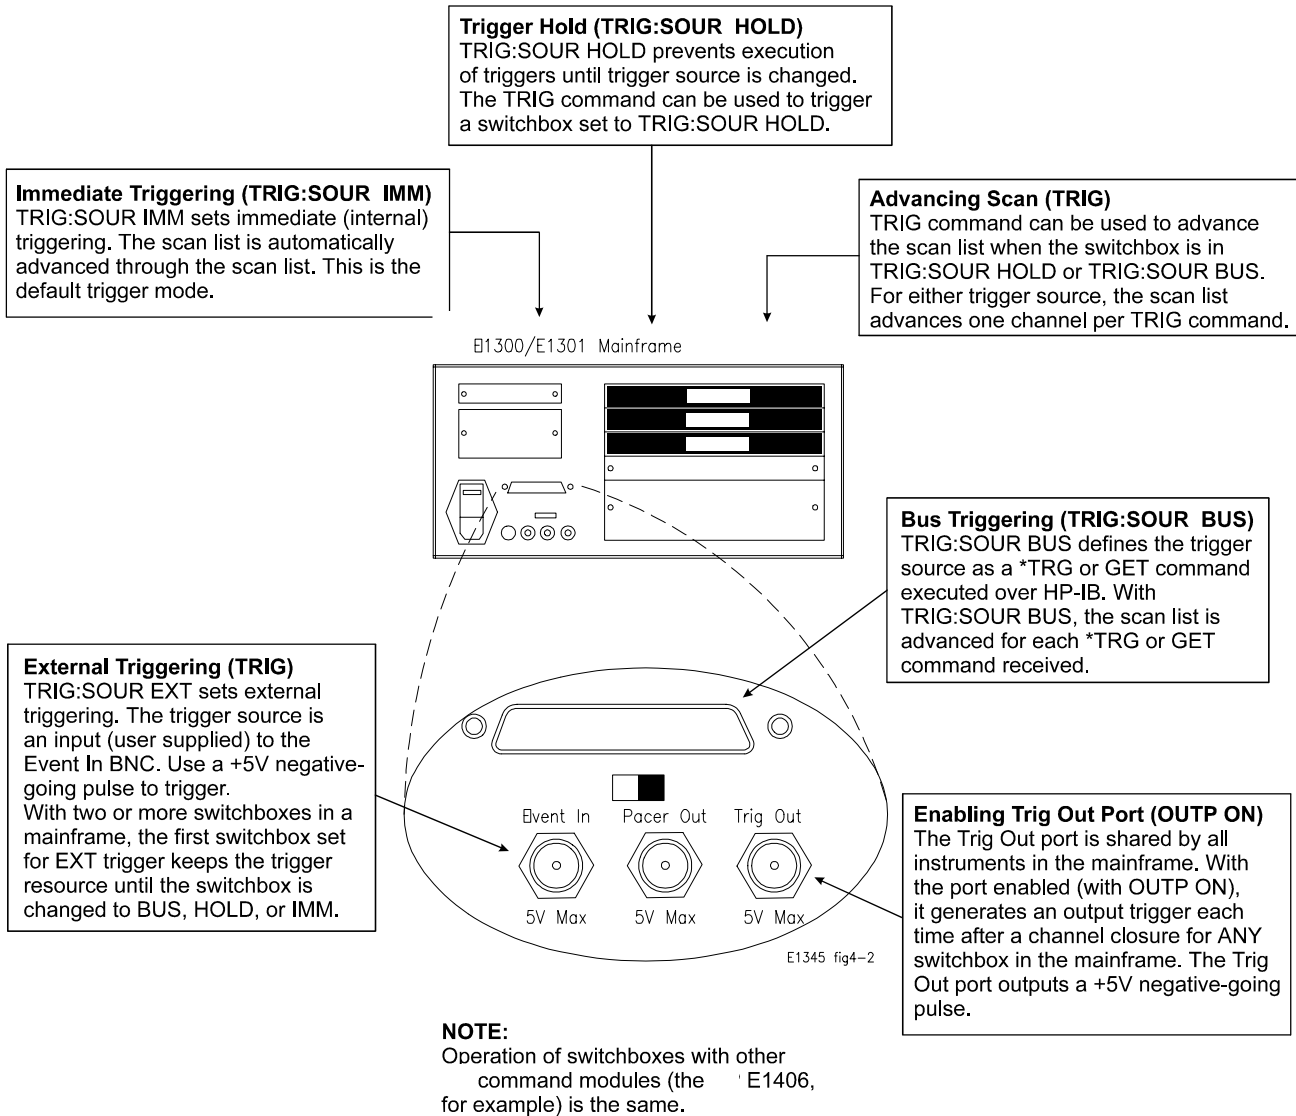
**Trigger Hold (TRIG:SOUR HOLD)**
TRIG:SOUR HOLD prevents execution of triggers until trigger source is changed. The TRIG command can be used to trigger a switchbox set to TRIG:SOUR HOLD.

**Immediate Triggering (TRIG:SOUR IMM)**
TRIG:SOUR IMM sets immediate (internal) triggering. The scan list is automatically advanced through the scan list. This is the default trigger mode.

**Advancing Scan (TRIG)**
TRIG command can be used to advance the scan list when the switchbox is in TRIG:SOUR HOLD or TRIG:SOUR BUS. For either trigger source, the scan list advances one channel per TRIG command.

E1300/E1301 Mainframe

**Bus Triggering (TRIG:SOUR BUS)**
TRIG:SOUR BUS defines the trigger source as a *TRG or GET command executed over HP-IB. With TRIG:SOUR BUS, the scan list is advanced for each *TRG or GET command received.

**External Triggering (TRIG)**
TRIG:SOUR EXT sets external triggering. The trigger source is an input (user supplied) to the Event In BNC. Use a +5V negative-going pulse to trigger.
With two or more switchboxes in a mainframe, the first switchbox set for EXT trigger keeps the trigger resource until the switchbox is changed to BUS, HOLD, or IMM.

Event In
Pacer Out
Trig Out
5V Max
5V Max
5V Max

**Enabling Trig Out Port (OUTP ON)**
The Trig Out port is shared by all instruments in the mainframe. With the port enabled (with OUTP ON), it generates an output trigger each time after a channel closure for ANY switchbox in the mainframe. The Trig Out port outputs a +5V negative-going pulse.

E1345 fig4-2

**NOTE:**
Operation of switchboxes with other command modules (the E1406, for example) is the same.